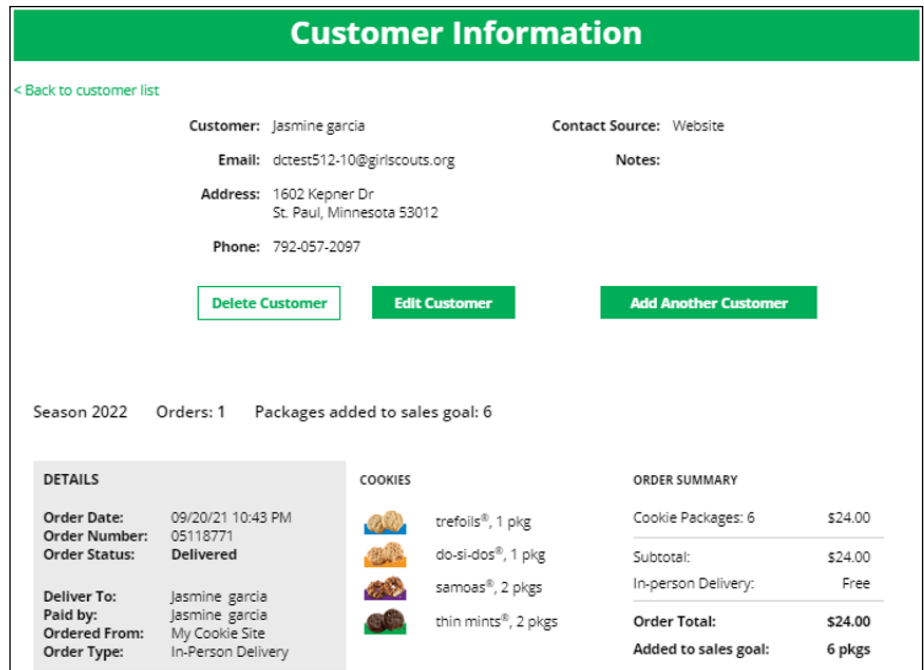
Customer Information

< Back to customer list

Customer: Jasmine garcia

Email: dctest512-10@girlscouts.org

Address: 1602 Kepner Dr
St. Paul, Minnesota 53012

Phone: 792-057-2097

Contact Source: Website

Notes:

Delete Customer

Edit Customer

Add Another Customer

Season 2022    Orders: 1    Packages added to sales goal: 6

DETAILS

Order Date: 09/20/21 10:43 PM
Order Number: 05118771
Order Status: Delivered

Deliver To: Jasmine garcia
Paid by: Jasmine garcia
Ordered From: My Cookie Site
Order Type: In-Person Delivery

COOKIES

trefoils®, 1 pkg
do-si-dos®, 1 pkg
samoas®, 2 pkgs
thin mints®, 2 pkgs

ORDER SUMMARY

| | |
|---|---|
| Cookie Packages: 6 | \$24.00 |
| Subtotal: | \$24.00 |
| In-person Delivery: | Free |
| Order Total: | \$24.00 |
| Added to sales goal: | 6 pkgs |